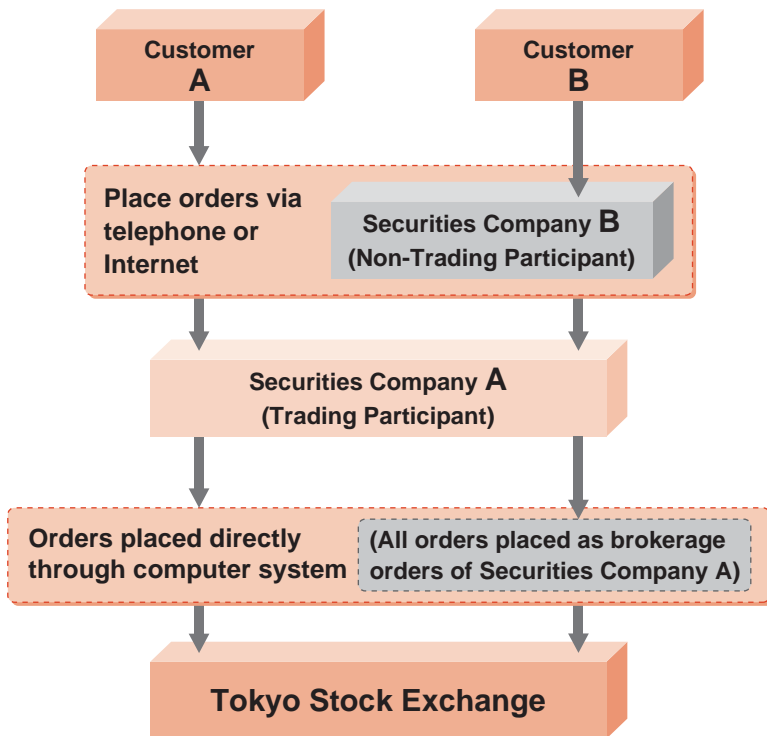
Customer
A

Customer
B

Place orders via telephone or Internet

Securities Company B
(Non-Trading Participant)

Securities Company A
(Trading Participant)

Orders placed directly through computer system

(All orders placed as brokerage orders of Securities Company A)

Tokyo Stock Exchange